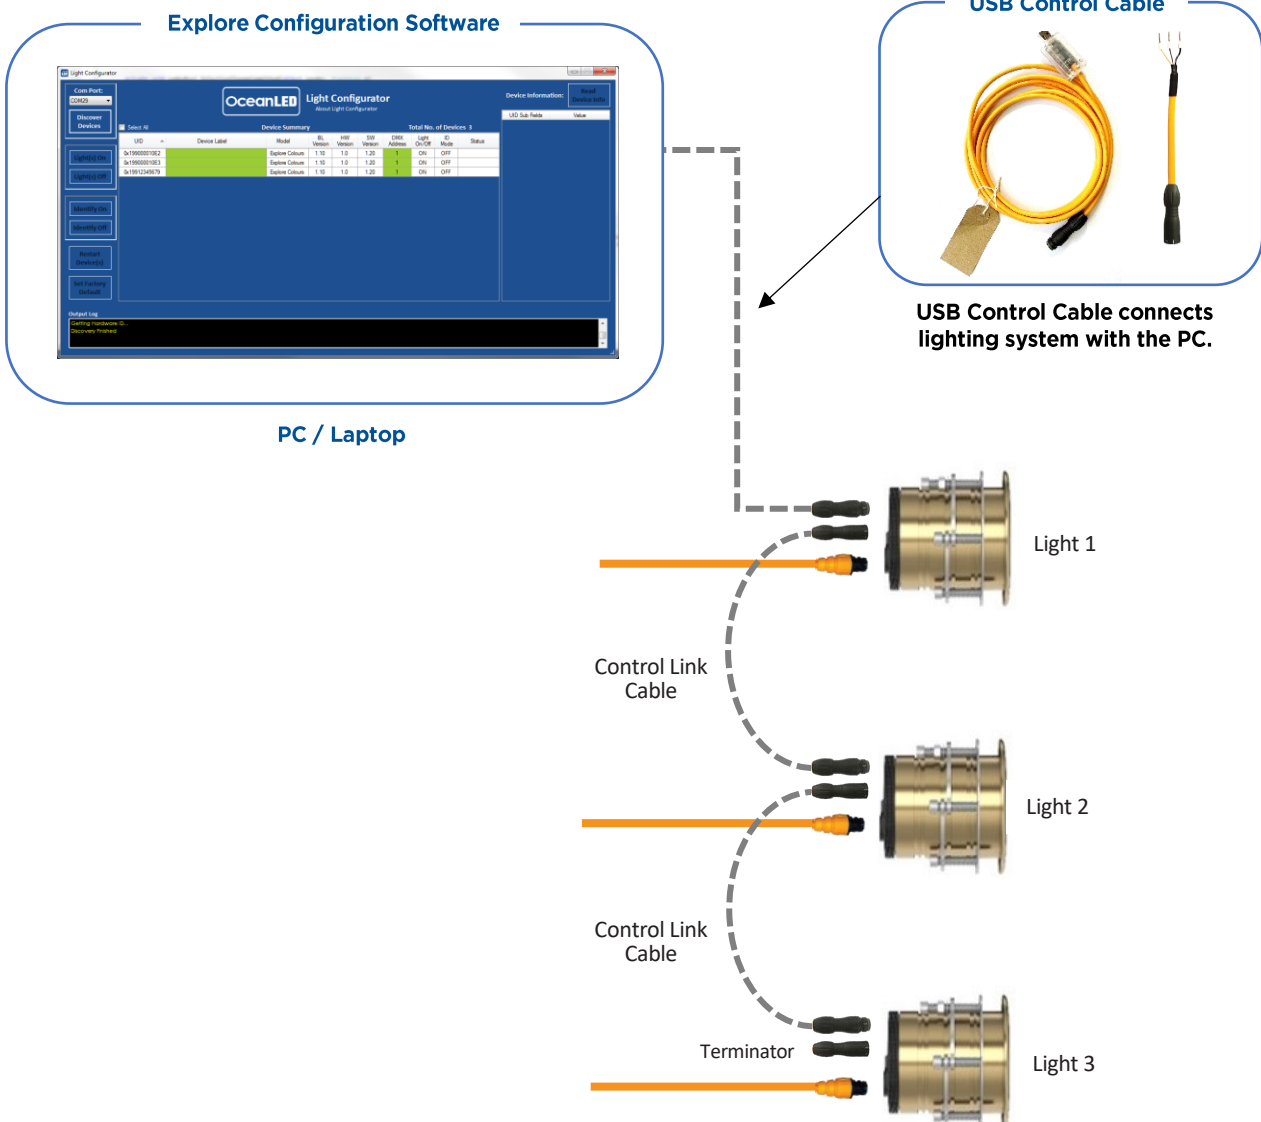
Explore Configuration Software

Light Configurator

Com Port:
COM29

Discover Devices

Light(s) On
Light(s) Off

Identify On
Identify Off

Restart Device(s)

Set Factory Default

OceanLED Light Configurator

Device Information:

Read Device Info

Select All

Device Summary

Total No. of Devices: 3

| UID | Device Label | Model | BL Version | HW Version | SW Version | DMX Address | Light On/Off | ID Mode | Status |
|---|---|---|---|---|---|---|---|---|---|
| 0x199000010E2 | | Explore Colours | 1.10 | 1.0 | 1.20 | 1 | ON | OFF | |
| 0x199000010E3 | | Explore Colours | 1.10 | 1.0 | 1.20 | 1 | ON | OFF | |
| 0x19912349679 | | Explore Colours | 1.10 | 1.0 | 1.20 | 1 | ON | OFF | |

| UID Sub Fields | Value |
|---|---|

Output Log
Getting Hardware ID...
Discovery Finished

PC / Laptop

USB Control Cable

USB Control Cable connects lighting system with the PC.

Light 1

Control Link Cable

Light 2

Control Link Cable

Terminator

Light 3